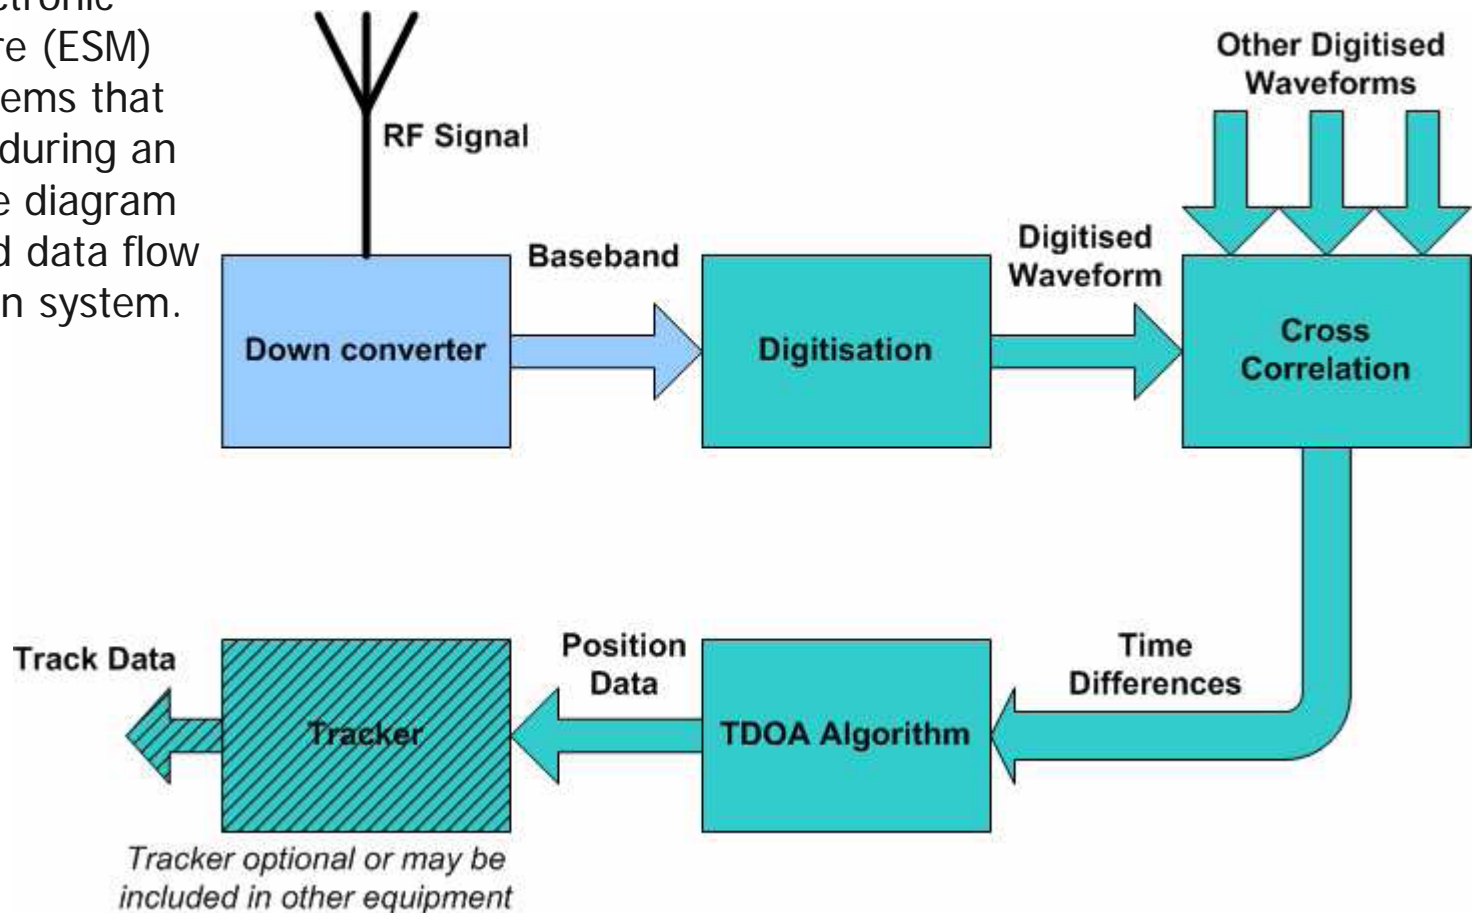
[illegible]ctronic
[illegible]re (ESM)
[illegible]ems that
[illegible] during an
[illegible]e diagram
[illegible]d data flow
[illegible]n system.

RF Signal

Other Digitised Waveforms

Baseband

Digitised Waveform

Down converter

Digitisation

Cross Correlation

Track Data

Position Data

Time Differences

Tracker

TDOA Algorithm

Tracker optional or may be included in other equipment